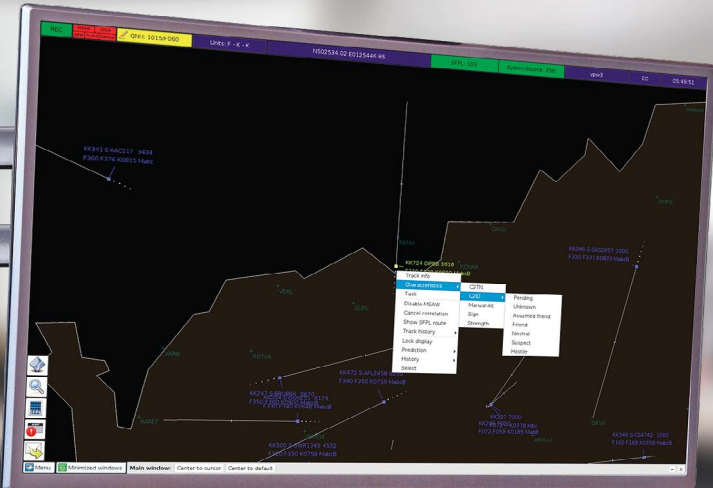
REC

QNH: 1015/F060

Units: F - K - K

N502534.02 E012544R 86

SFPL: 109

vpw3

05:49:51

KK941 0 KAC117 3434
F360 F376 K0815 Mabc

KK724 DPBB 3610

Track info
Characteristics
Tools
Disable MSAW
Cancel correlation
Show SFPL route
Track history
Lock display
Prediction
History
Select

C2TN
C2ID
Manual Alt
Sign
Strength

Pending
Unknown
Assumed friend
Friend
Neutral
Suspect
Hostile

VENIL

SUPIL

ROTUA

KK046 S-SAS2937 1000
F200 F191 K0833 MabcB

KK472 S-AFL2456 5624
F340 F350 K0759 MabcB

KK307 7000

KK346 S-CSA742 1000
F165 F160 K0759 MabcB

KK500 S-RYR1349 4532
F250 F330 K0759 MabcB

Menu
Minimized windows
Main window:
Center to cursor
Center to default